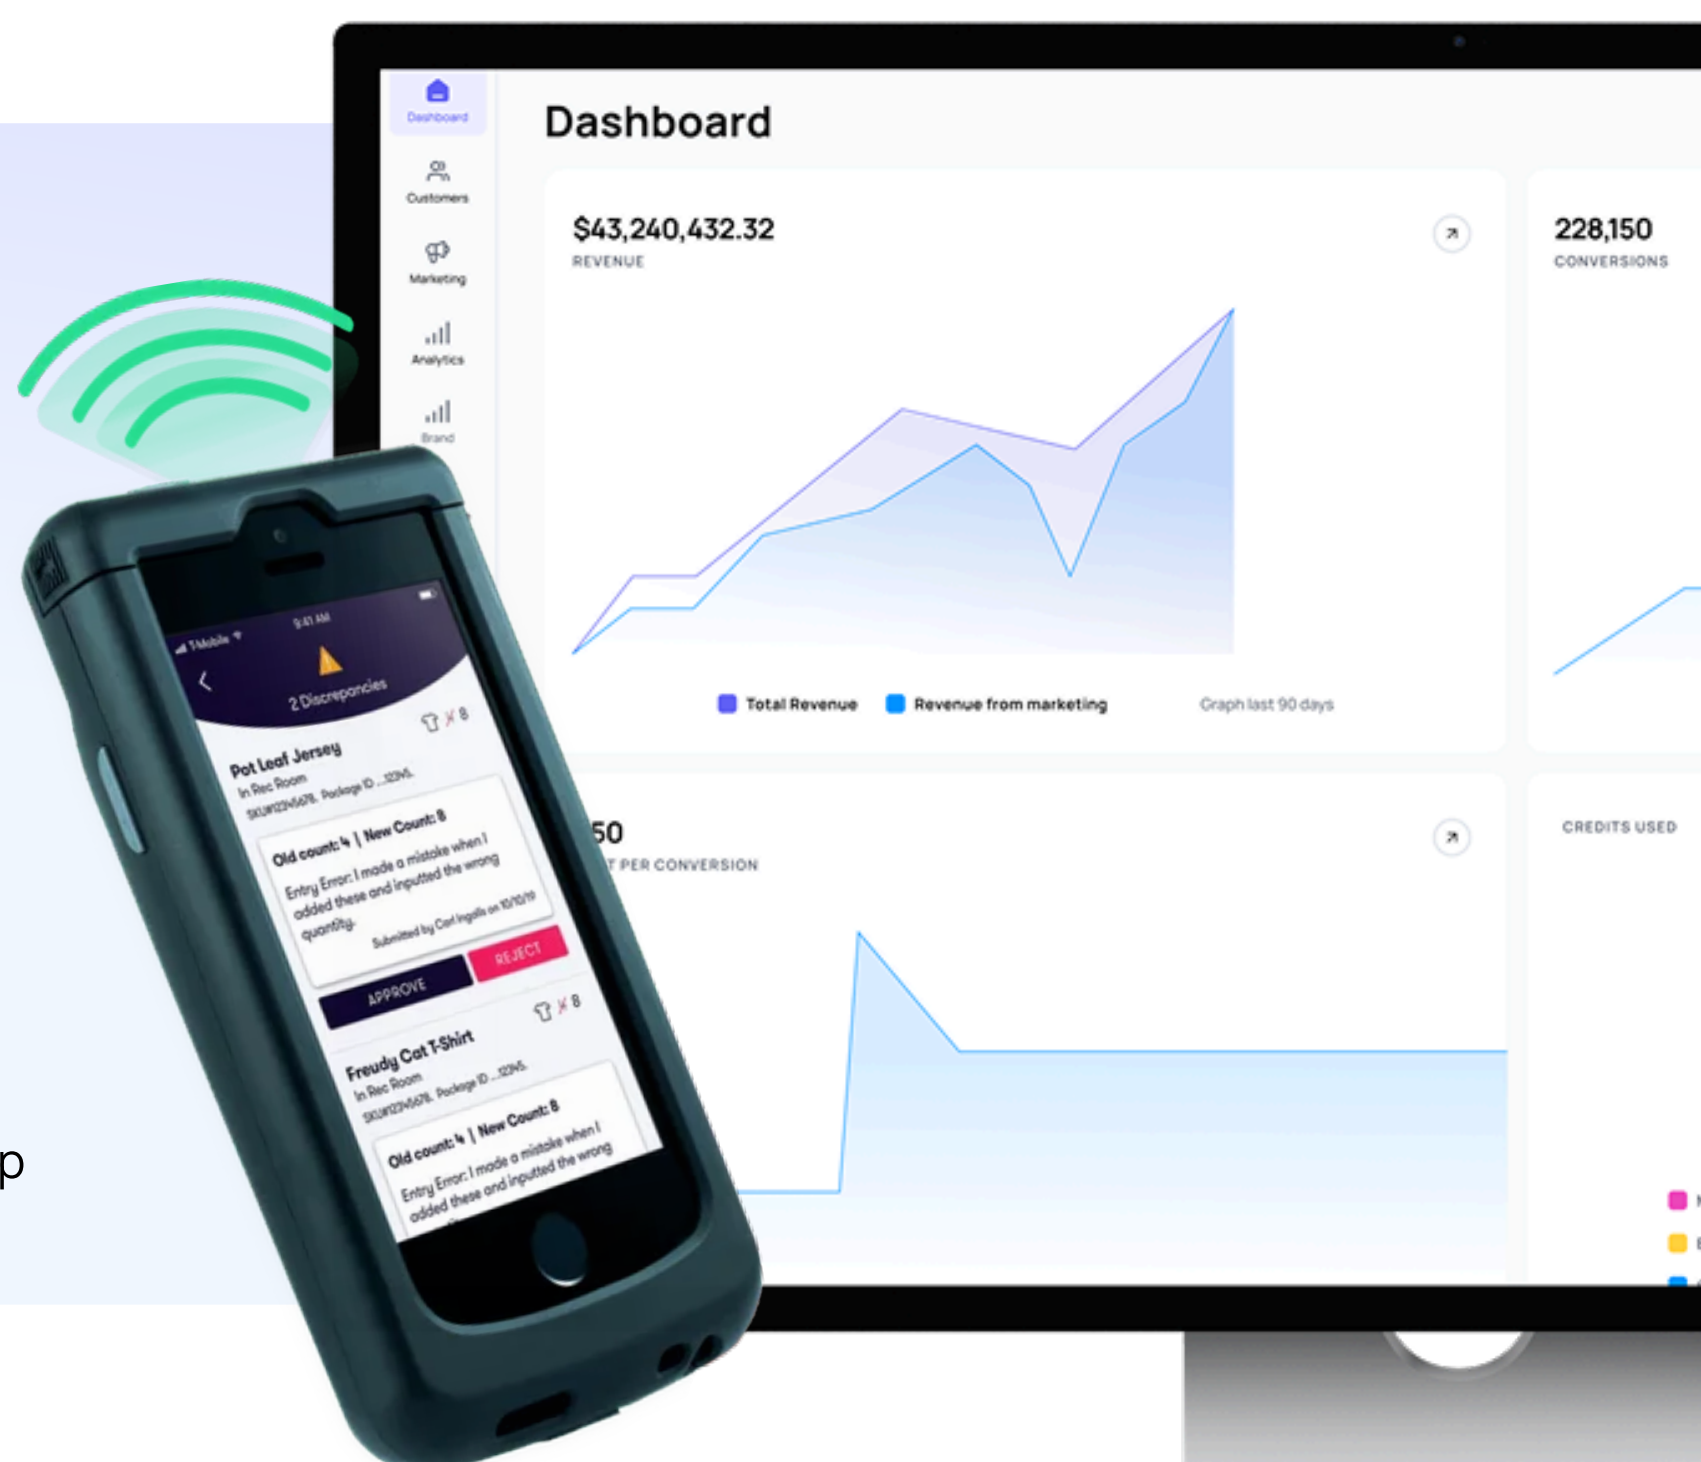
Dashboard
Customers
Marketing
Analytics
Brand

Dashboard

$43,240,432.32
REVENUE

228,150
CONVERSIONS

Total Revenue
Revenue from marketing
Graph last 90 days

50
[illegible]T PER CONVERSION

CREDITS USED

p

T-Mobile
9:41 AM
2 Discrepancies
x 8
Pot Leaf Jersey
In Rec Room
SKU#12345678, Package ID ...12345
Old count: 4 | New Count: 8
Entry Error: I made a mistake when I added these and inputted the wrong quantity.
Submitted by Carl Ingalls on 10/10/19
APPROVE
REJECT
x 8
Freudy Cat T-Shirt
In Rec Room
SKU#12345678, Package ID ...12345
Old count: 4 | New Count: 8
Entry Error: I made a mistake when I added these and inputted the wrong